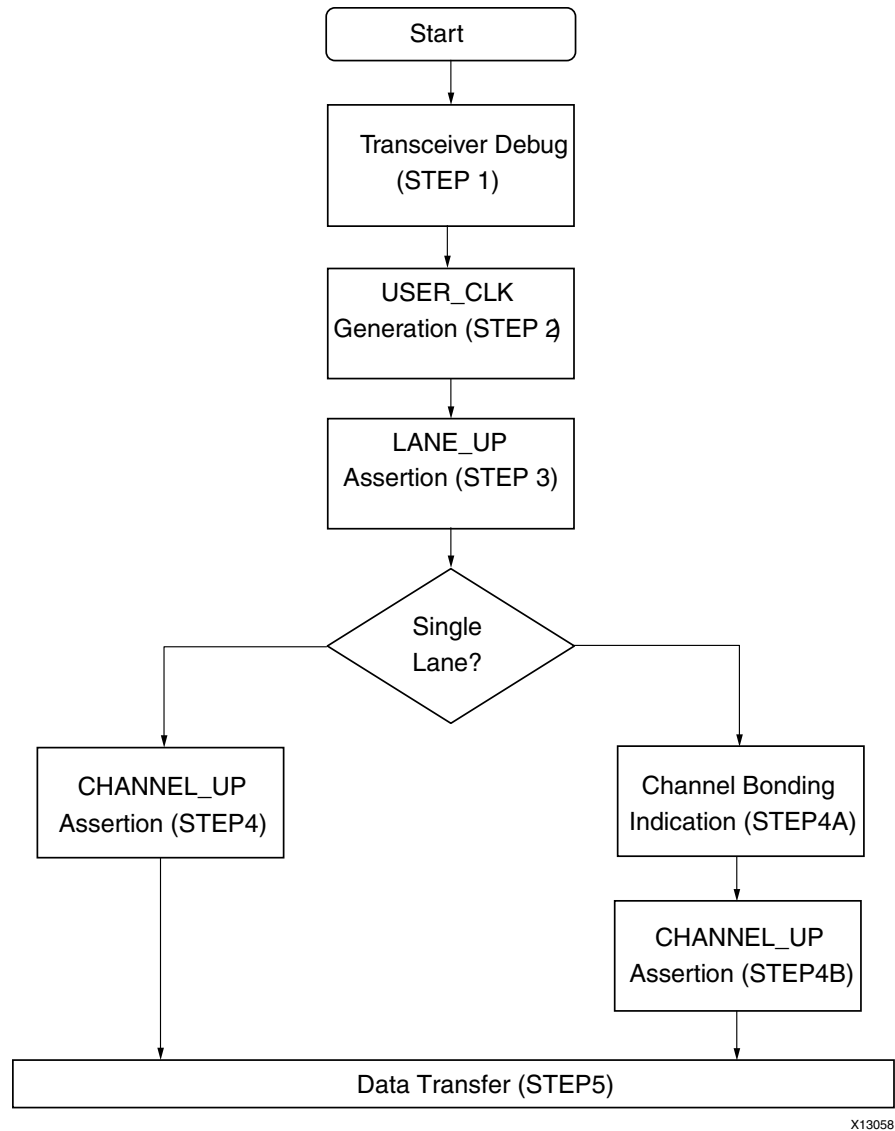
Start

Transceiver Debug (STEP 1)

USER_CLK Generation (STEP 2)

LANE_UP Assertion (STEP 3)

Single Lane?

CHANNEL_UP Assertion (STEP4)

Channel Bonding Indication (STEP4A)

CHANNEL_UP Assertion (STEP4B)

Data Transfer (STEP5)

X13058